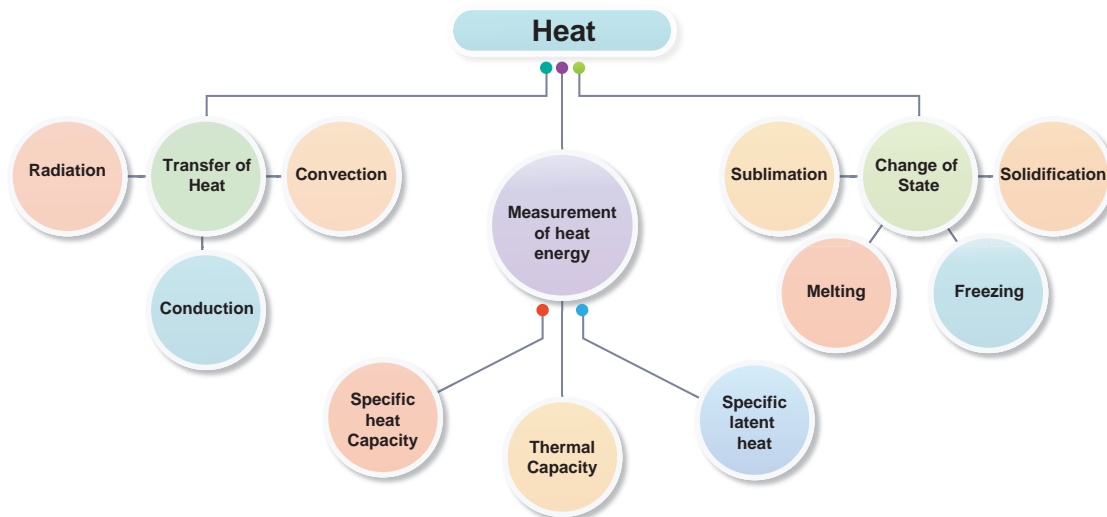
Heat

Radiation

Transfer of Heat

Convection

Conduction

Measurement of heat energy

Specific heat Capacity

Thermal Capacity

Specific latent heat

Sublimation

Change of State

Solidification

Melting

Freezing